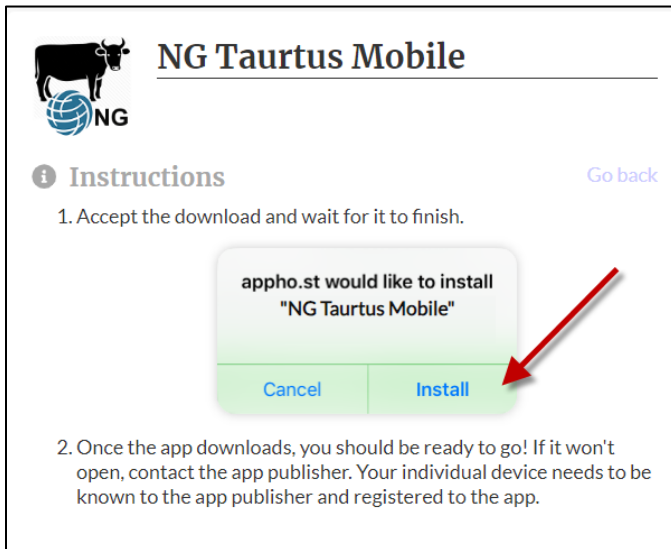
NG

NG Taurtus Mobile

Instructions

Go back

1. Accept the download and wait for it to finish.

appho.st would like to install "NG Taurtus Mobile"

Cancel

Install

2. Once the app downloads, you should be ready to go! If it won't open, contact the app publisher. Your individual device needs to be known to the app publisher and registered to the app.